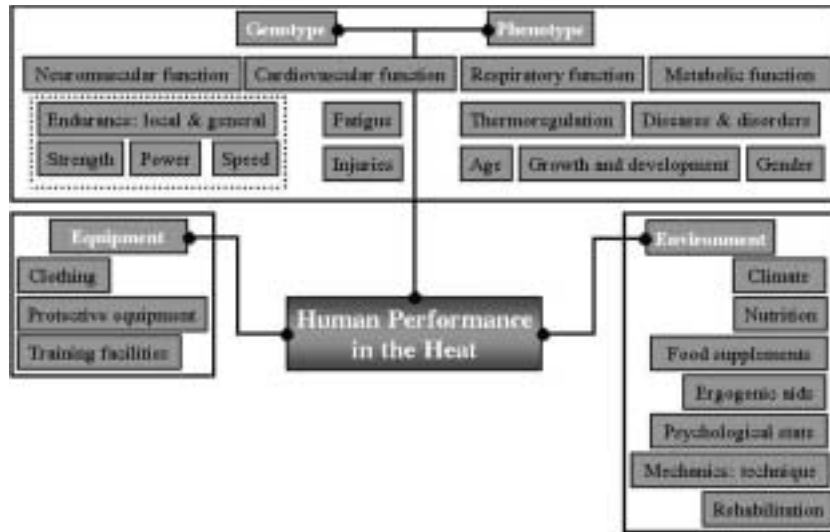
Genotype

Phenotype

Neuromuscular function

Cardiovascular function

Respiratory function

Metabolic function

Endurance: local & general

Strength

Power

Speed

Fatigue

Injuries

Thermoregulation

Diseases & disorders

Age

Growth and development

Gender

Equipment

Clothing

Protective equipment

Training facilities

Human Performance in the Heat

Environment

Climate

Nutrition

Food supplements

Ergogenic aids

Psychological state

Mechanics: technique

Rehabilitation